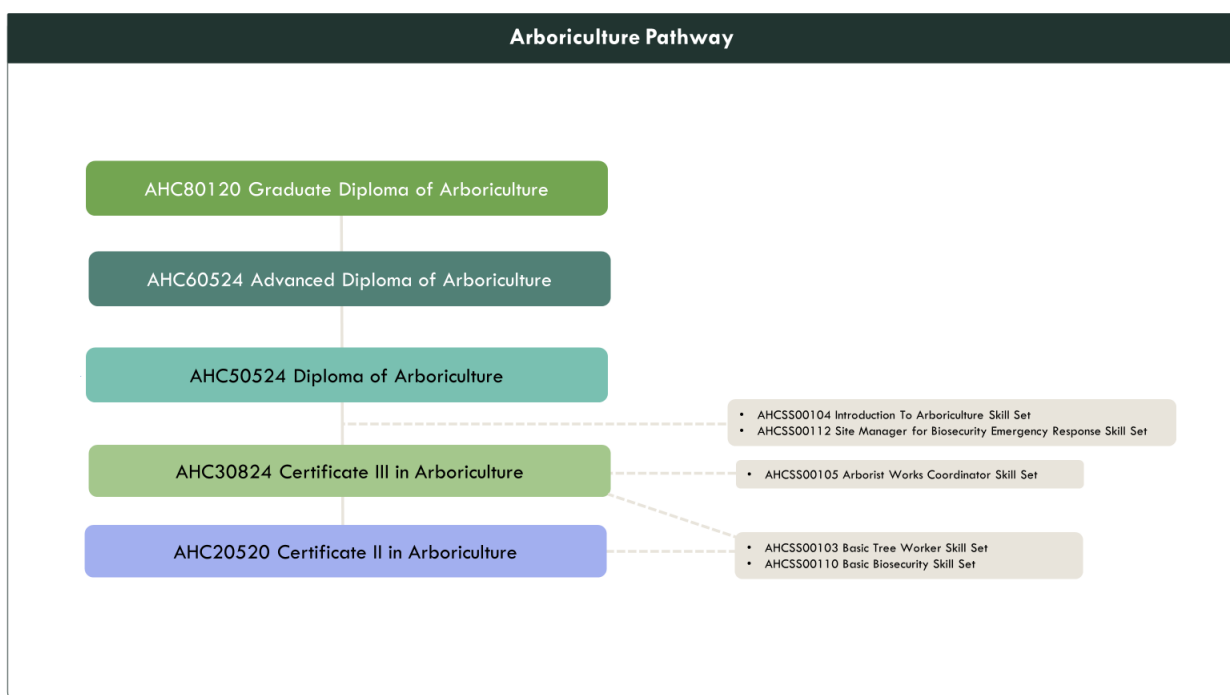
Arboriculture Pathway

AHC80120 Graduate Diploma of Arboriculture

AHC60524 Advanced Diploma of Arboriculture

AHC50524 Diploma of Arboriculture

- AHCSS00104 Introduction To Arboriculture Skill Set
- AHCSS00112 Site Manager for Biosecurity Emergency Response Skill Set

AHC30824 Certificate III in Arboriculture

- AHCSS00105 Arborist Works Coordinator Skill Set

AHC20520 Certificate II in Arboriculture

- AHCSS00103 Basic Tree Worker Skill Set
- AHCSS00110 Basic Biosecurity Skill Set